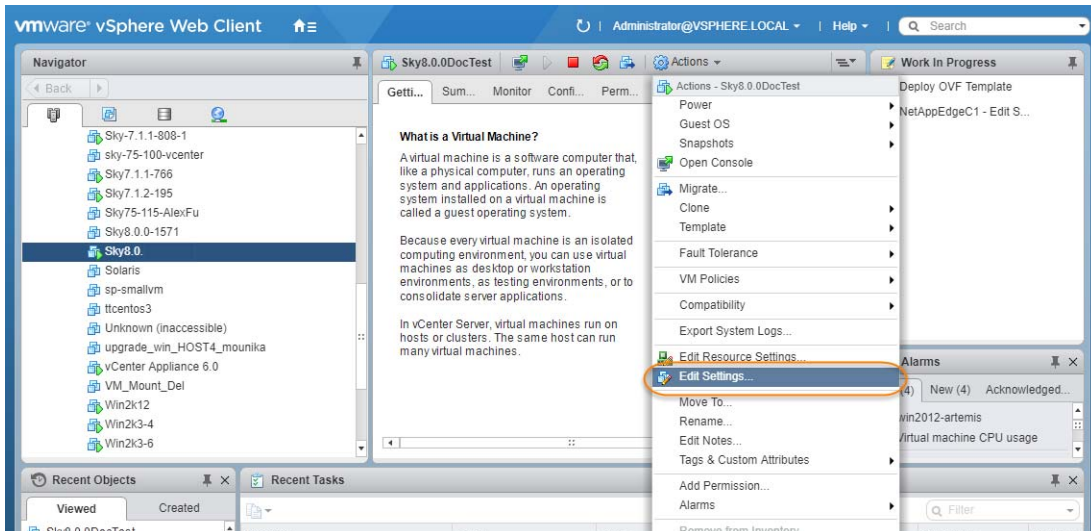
vmware® vSphere Web Client

Administrator@VSPHERE.LOCAL ▾ | Help ▾ | Search

Navigator

Back

Sky-7.1.1-808-1
sky-75-100-vcenter
Sky7.1.1-766
Sky7.1.2-195
Sky75-115-AlexFu
Sky8.0.0-1571
Sky8.0.
Solaris
sp-smallvm
ttcentos3
Unknown (inaccessible)
upgrade_win_HOST4_mounika
vCenter Appliance 6.0
VM_Mount_Del
Win2k12
Win2k3-4
Win2k3-6

Sky8.0.0DocTest

Actions ▾

Getti... Sum... Monitor Confi... Perm...

What is a Virtual Machine?

A virtual machine is a software computer that, like a physical computer, runs an operating system and applications. An operating system installed on a virtual machine is called a guest operating system.

Because every virtual machine is an isolated computing environment, you can use virtual machines as desktop or workstation environments, as testing environments, or to consolidate server applications.

In vCenter Server, virtual machines run on hosts or clusters. The same host can run many virtual machines.

Actions - Sky8.0.0DocTest
Power
Guest OS
Snapshots
Open Console
Migrate...
Clone
Template
Fault Tolerance
VM Policies
Compatibility
Export System Logs...
Edit Resource Settings...
Edit Settings...
Move To...
Rename...
Edit Notes...
Tags & Custom Attributes
Add Permission...
Alarms
Remove from Inventory

Work In Progress

Deploy OVF Template
NetAppEdgeC1 - Edit S...

Alarms

(4) New (4) Acknowledged...

win2012-artemis
Virtual machine CPU usage

Recent Objects

Viewed Created

Sky8.0.0DocTest

Recent Tasks

Filter